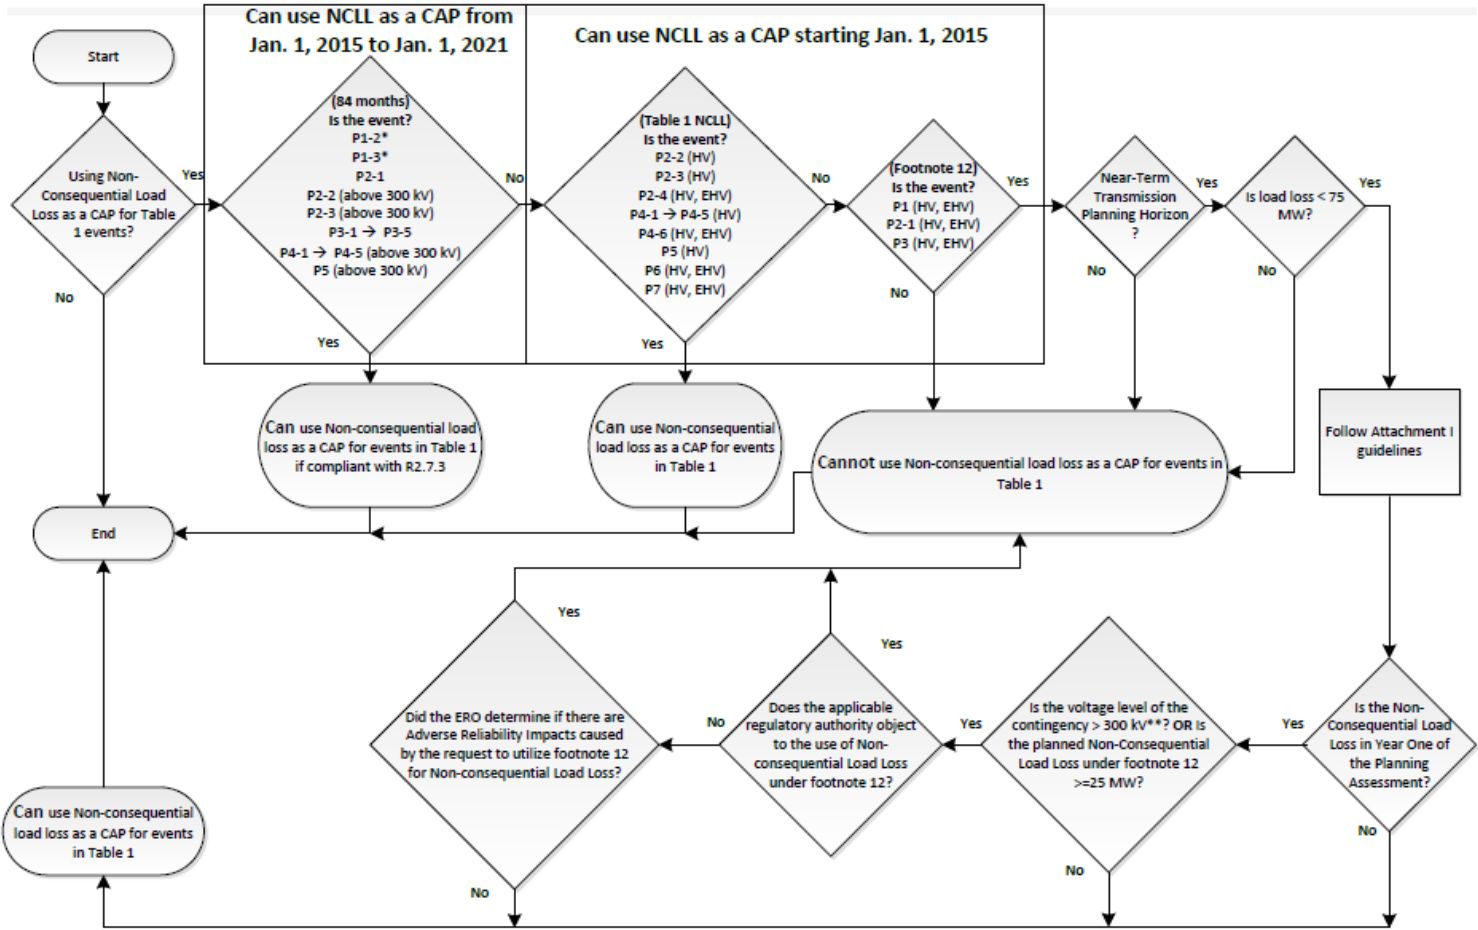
Can use NCLL as a CAP from Jan. 1, 2015 to Jan. 1, 2021

Can use NCLL as a CAP starting Jan. 1, 2015

Start

Using Non-Consequential Load Loss as a CAP for Table 1 events?

Yes

No

(84 months) Is the event?
P1-2*
P1-3*
P2-1
P2-2 (above 300 kV)
P2-3 (above 300 kV)
P3-1 → P3-5
P4-1 → P4-5 (above 300 kV)
P5 (above 300 kV)

No

Yes

(Table 1 NCLL) Is the event?
P2-2 (HV)
P2-3 (HV)
P2-4 (HV, EHV)
P4-1 → P4-5 (HV)
P4-6 (HV, EHV)
P5 (HV)
P6 (HV, EHV)
P7 (HV, EHV)

No

Yes

(Footnote 12) Is the event?
P1 (HV, EHV)
P2-1 (HV, EHV)
P3 (HV, EHV)

Yes

No

Near-Term Transmission Planning Horizon ?

Yes

No

Is load loss < 75 MW?

Yes

No

Can use Non-consequential load loss as a CAP for events in Table 1 if compliant with R2.7.3

Can use Non-consequential load loss as a CAP for events in Table 1

Cannot use Non-consequential load loss as a CAP for events in Table 1

Follow Attachment I guidelines

End

Yes

Did the ERO determine if there are Adverse Reliability Impacts caused by the request to utilize footnote 12 for Non-consequential Load Loss?

No

No

Yes

Does the applicable regulatory authority object to the use of Non-consequential Load Loss under footnote 12?

Yes

Is the voltage level of the contingency > 300 kV**? OR Is the planned Non-Consequential Load Loss under footnote 12 >=25 MW?

No

Yes

Is the Non-Consequential Load Loss in Year One of the Planning Assessment?

No

Can use Non-consequential load loss as a CAP for events in Table 1